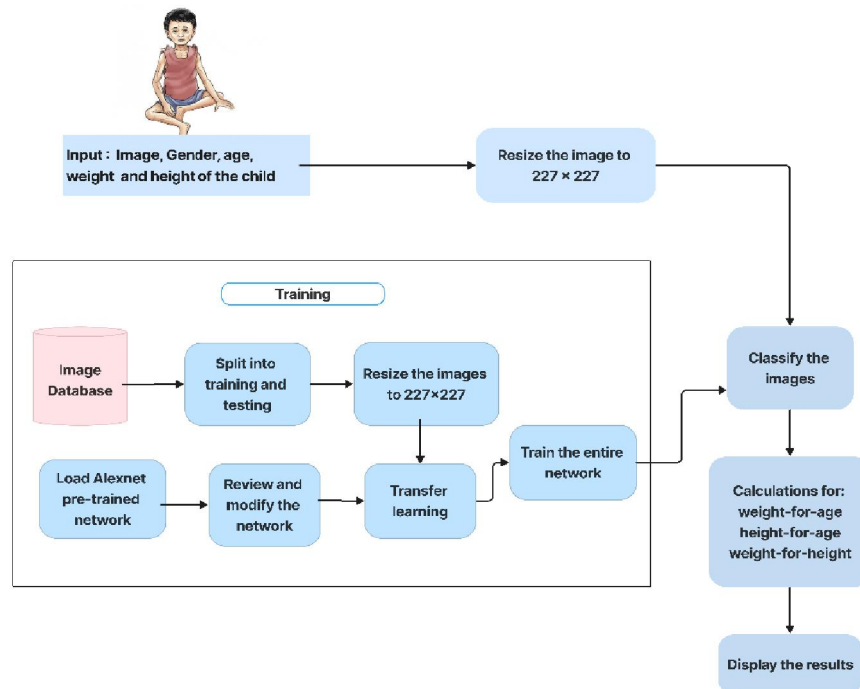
Input : Image, Gender, age, weight and height of the child

Resize the image to 227 × 227

Training

Image Database

Split into training and testing

Resize the images to 227×227

Load Alexnet pre-trained network

Review and modify the network

Transfer learning

Train the entire network

Classify the images

Calculations for: weight-for-age height-for-age weight-for-height

Display the results